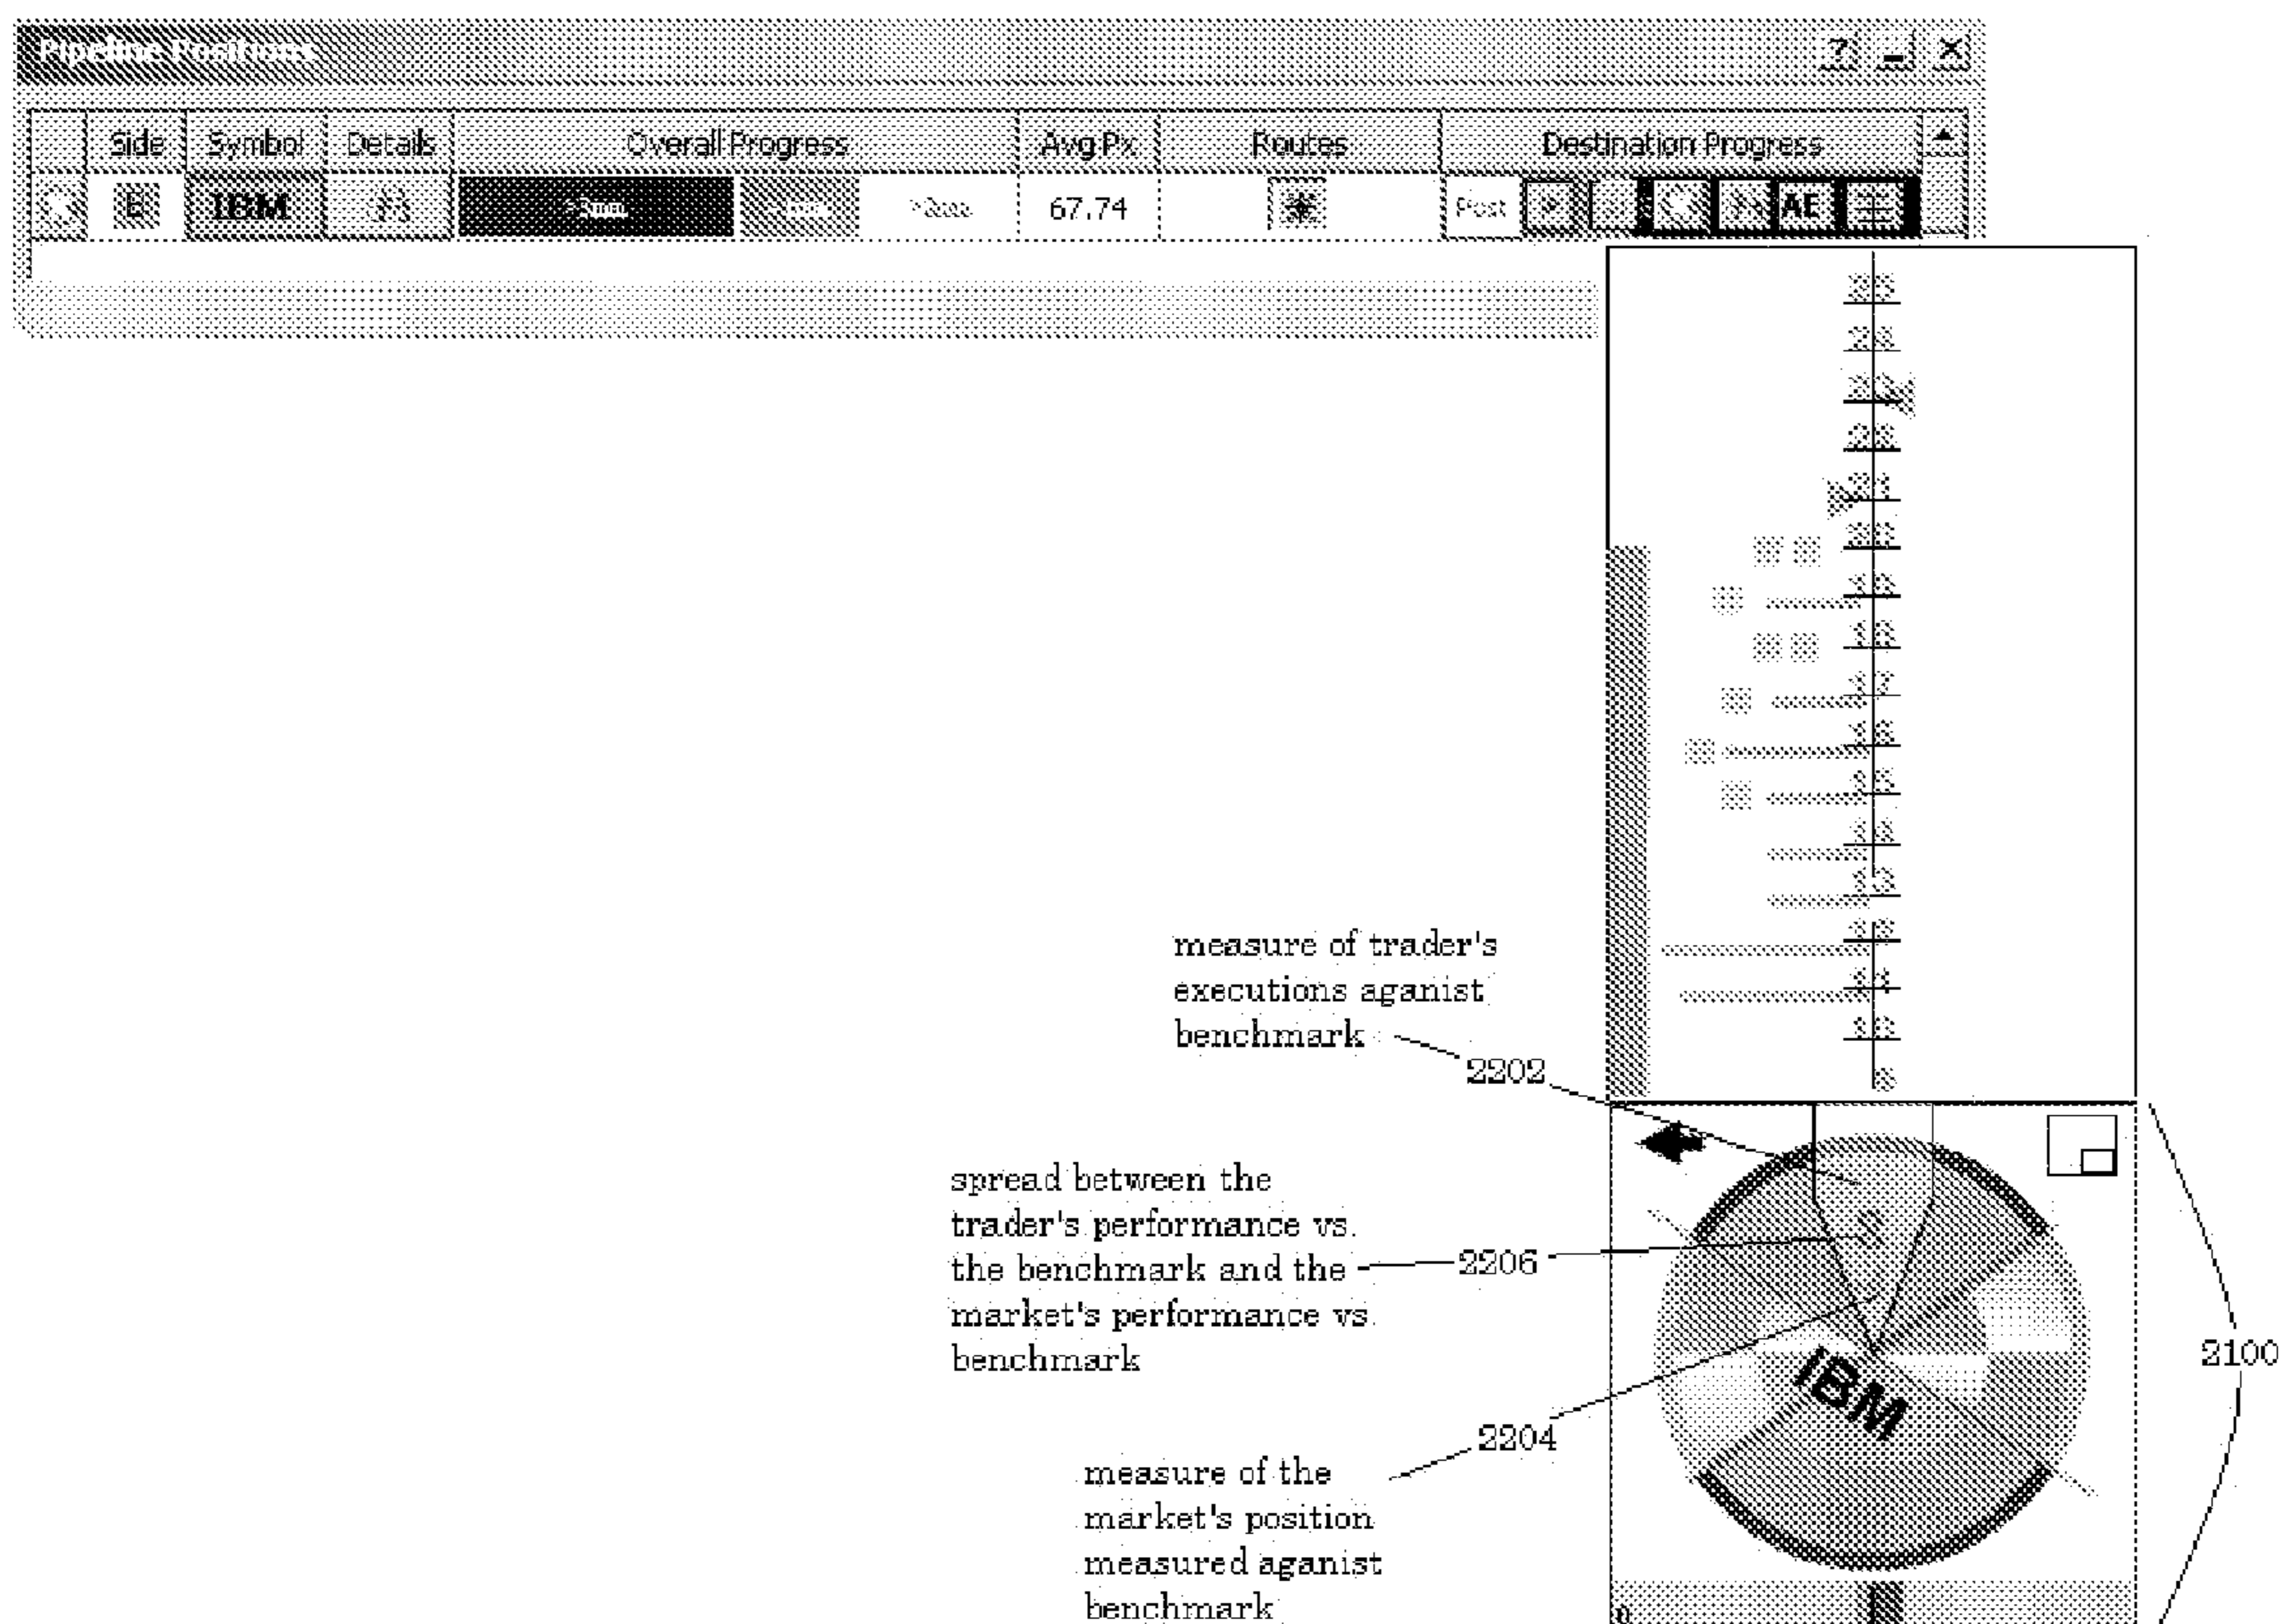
Pipeline Positions

| | Side | Symbol | Details | Overall Progress | | | Avg Px | Routes | Destination Progress |
|---|---|---|---|---|---|---|---|---|---|
| | B | IBM | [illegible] | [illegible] | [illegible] | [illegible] | 67.74 | | Post AE |

measure of trader's executions aganist benchmark 2202

spread between the trader's performance vs. the benchmark and the market's performance vs. benchmark 2206

2204 measure of the market's position measured aganist benchmark

IBM

2100